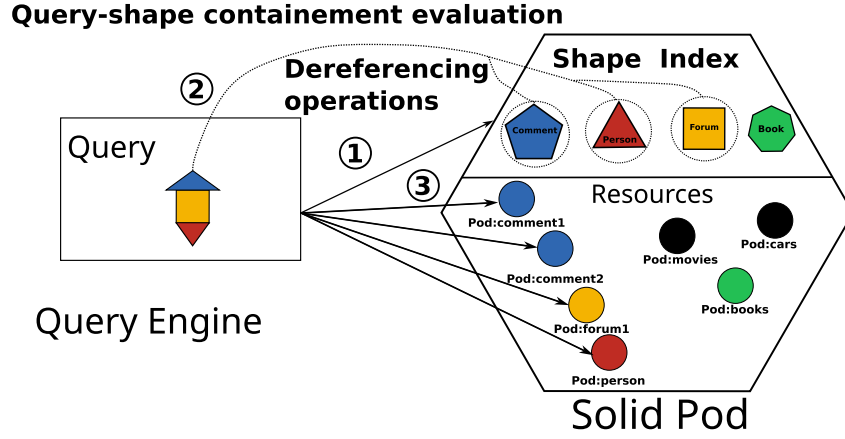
Query-shape containement evaluation

②

Dereferencing operations

Shape Index

Comment

Person

Forum

Book

Query

①

③

Resources

Pod:comment1

Pod:comment2

Pod:movies

Pod:cars

Pod:books

Pod:forum1

Pod:person

Query Engine

Solid Pod